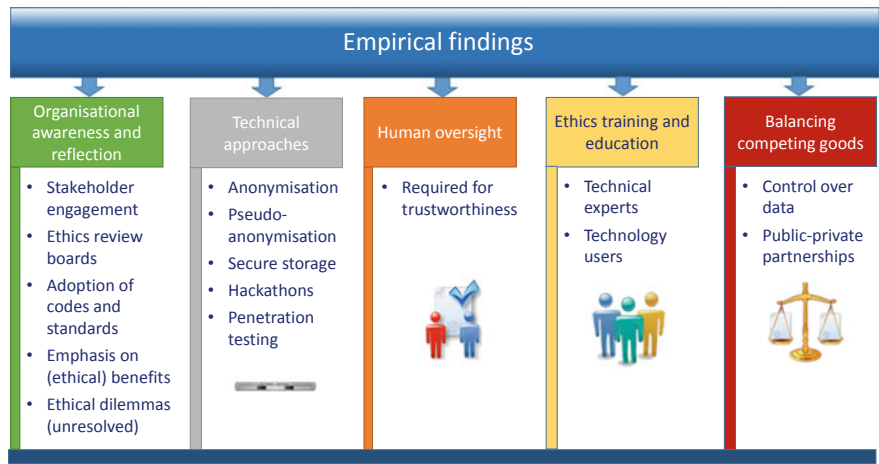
Empirical findings

Organisational awareness and reflection

- Stakeholder engagement
- Ethics review boards
- Adoption of codes and standards
- Emphasis on (ethical) benefits
- Ethical dilemmas (unresolved)

Technical approaches

- Anonymisation
- Pseudo-anonymisation
- Secure storage
- Hackathons
- Penetration testing

Human oversight

- Required for trustworthiness

Ethics training and education

- Technical experts
- Technology users

Balancing competing goods

- Control over data
- Public-private partnerships